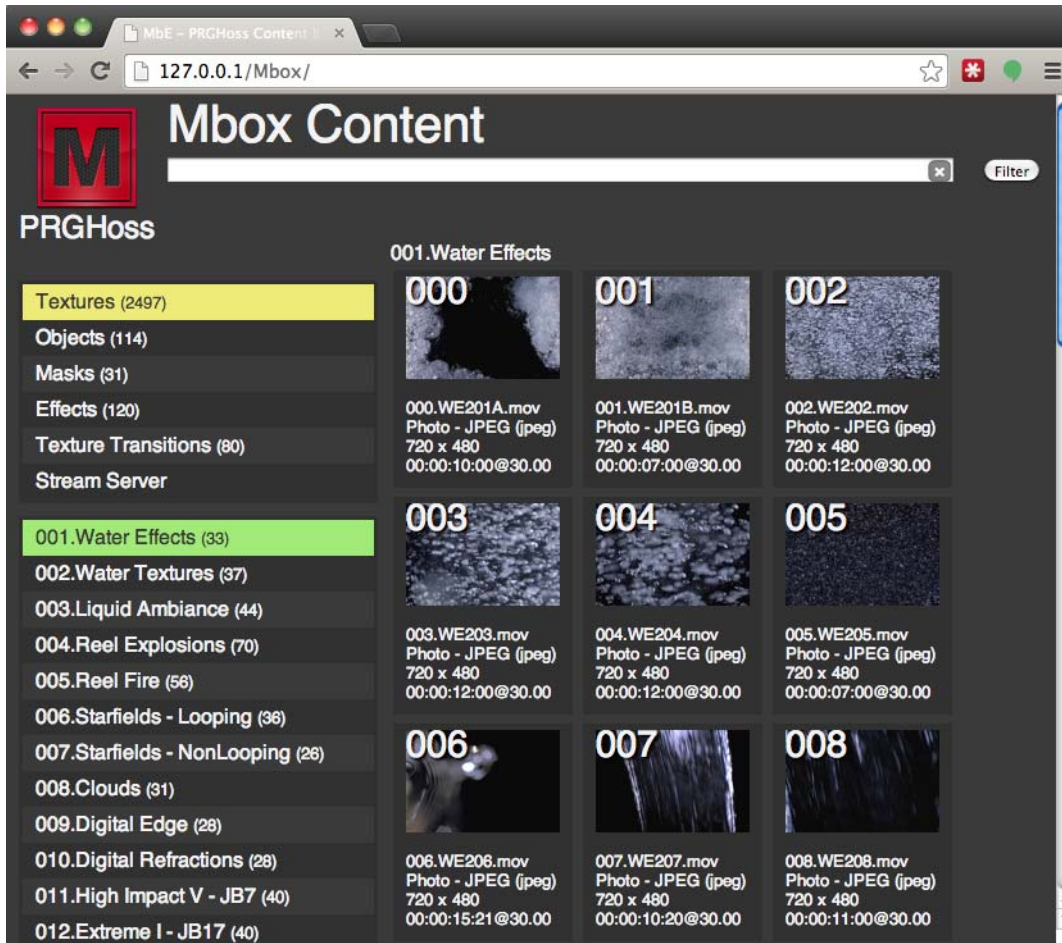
MbE – PRGHoss Content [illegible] ×

127.0.0.1/Mbox/

M

Mbox Content

Filter

PRGHoss

001.Water Effects

Textures (2497)
Objects (114)
Masks (31)
Effects (120)
Texture Transitions (80)
Stream Server

001.Water Effects (33)
002.Water Textures (37)
003.Liquid Ambiance (44)
004.Reel Explosions (70)
005.Reel Fire (56)
006.Starfields - Looping (36)
007.Starfields - NonLooping (26)
008.Clouds (31)
009.Digital Edge (28)
010.Digital Refractions (28)
011.High Impact V - JB7 (40)
012.Extreme I - JB17 (40)

000
000.WE201A.mov
Photo - JPEG (jpeg)
720 x 480
00:00:10:00@30.00

001
001.WE201B.mov
Photo - JPEG (jpeg)
720 x 480
00:00:07:00@30.00

002
002.WE202.mov
Photo - JPEG (jpeg)
720 x 480
00:00:12:00@30.00

003
003.WE203.mov
Photo - JPEG (jpeg)
720 x 480
00:00:12:00@30.00

004
004.WE204.mov
Photo - JPEG (jpeg)
720 x 480
00:00:12:00@30.00

005
005.WE205.mov
Photo - JPEG (jpeg)
720 x 480
00:00:07:00@30.00

006
006.WE206.mov
Photo - JPEG (jpeg)
720 x 480
00:00:15:21@30.00

007
007.WE207.mov
Photo - JPEG (jpeg)
720 x 480
00:00:10:20@30.00

008
008.WE208.mov
Photo - JPEG (jpeg)
720 x 480
00:00:11:00@30.00